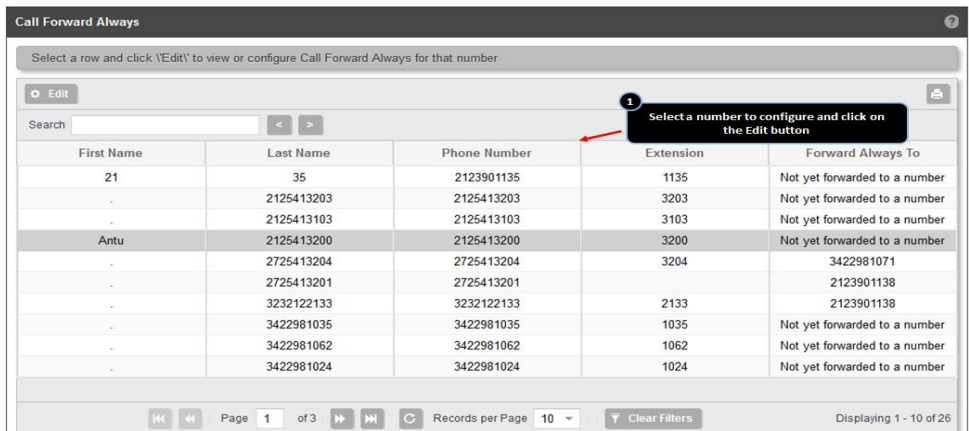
Call Forward Always

Select a row and click \'Edit\' to view or configure Call Forward Always for that number

Edit

1 Select a number to configure and click on the Edit button

Search

| First Name | Last Name | Phone Number | Extension | Forward Always To |
|---|---|---|---|---|
| 21 | 35 | 2123901135 | 1135 | Not yet forwarded to a number |
| . | 2125413203 | 2125413203 | 3203 | Not yet forwarded to a number |
| . | 2125413103 | 2125413103 | 3103 | Not yet forwarded to a number |
| Antu | 2125413200 | 2125413200 | 3200 | Not yet forwarded to a number |
| . | 2725413204 | 2725413204 | 3204 | 3422981071 |
| . | 2725413201 | 2725413201 | | 2123901138 |
| . | 3232122133 | 3232122133 | 2133 | 2123901138 |
| . | 3422981035 | 3422981035 | 1035 | Not yet forwarded to a number |
| . | 3422981062 | 3422981062 | 1062 | Not yet forwarded to a number |
| . | 3422981024 | 3422981024 | 1024 | Not yet forwarded to a number |

Page 1 of 3 Records per Page 10 Clear Filters Displaying 1 - 10 of 26